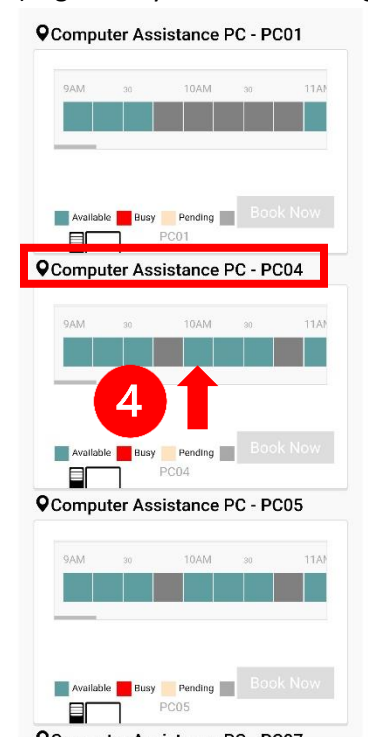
Computer Assistance PC - PC01

9AM 30 10AM 30 11AM

Available Busy Pending Book Now

PC01

Computer Assistance PC - PC04

9AM 30 10AM 30 11AM

4

Available Busy Pending Book Now

PC04

Computer Assistance PC - PC05

9AM 30 10AM 30 11AM

Available Busy Pending Book Now

PC05

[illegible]